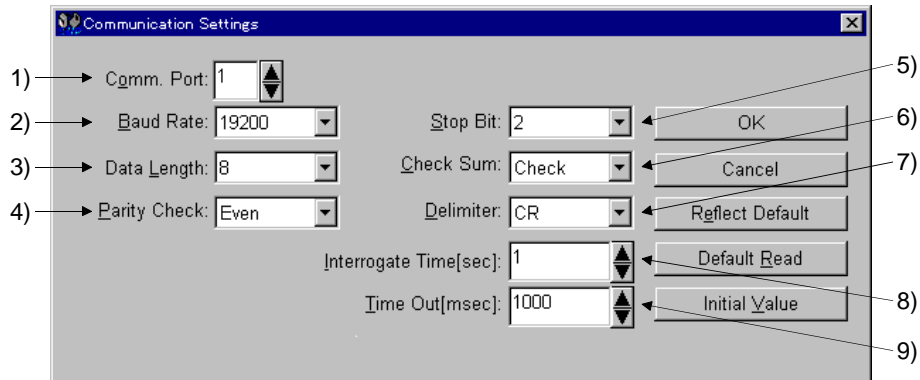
Communication Settings

1) Comm. Port: 1

2) Baud Rate: 19200

3) Data Length: 8

4) Parity Check: Even

Stop Bit: 2 5)

Check Sum: Check 6)

Delimiter: CR 7)

Interrogate Time[sec]: 1 8)

Time Out[msec]: 1000 9)

OK

Cancel

Reflect Default

Default Read

Initial Value